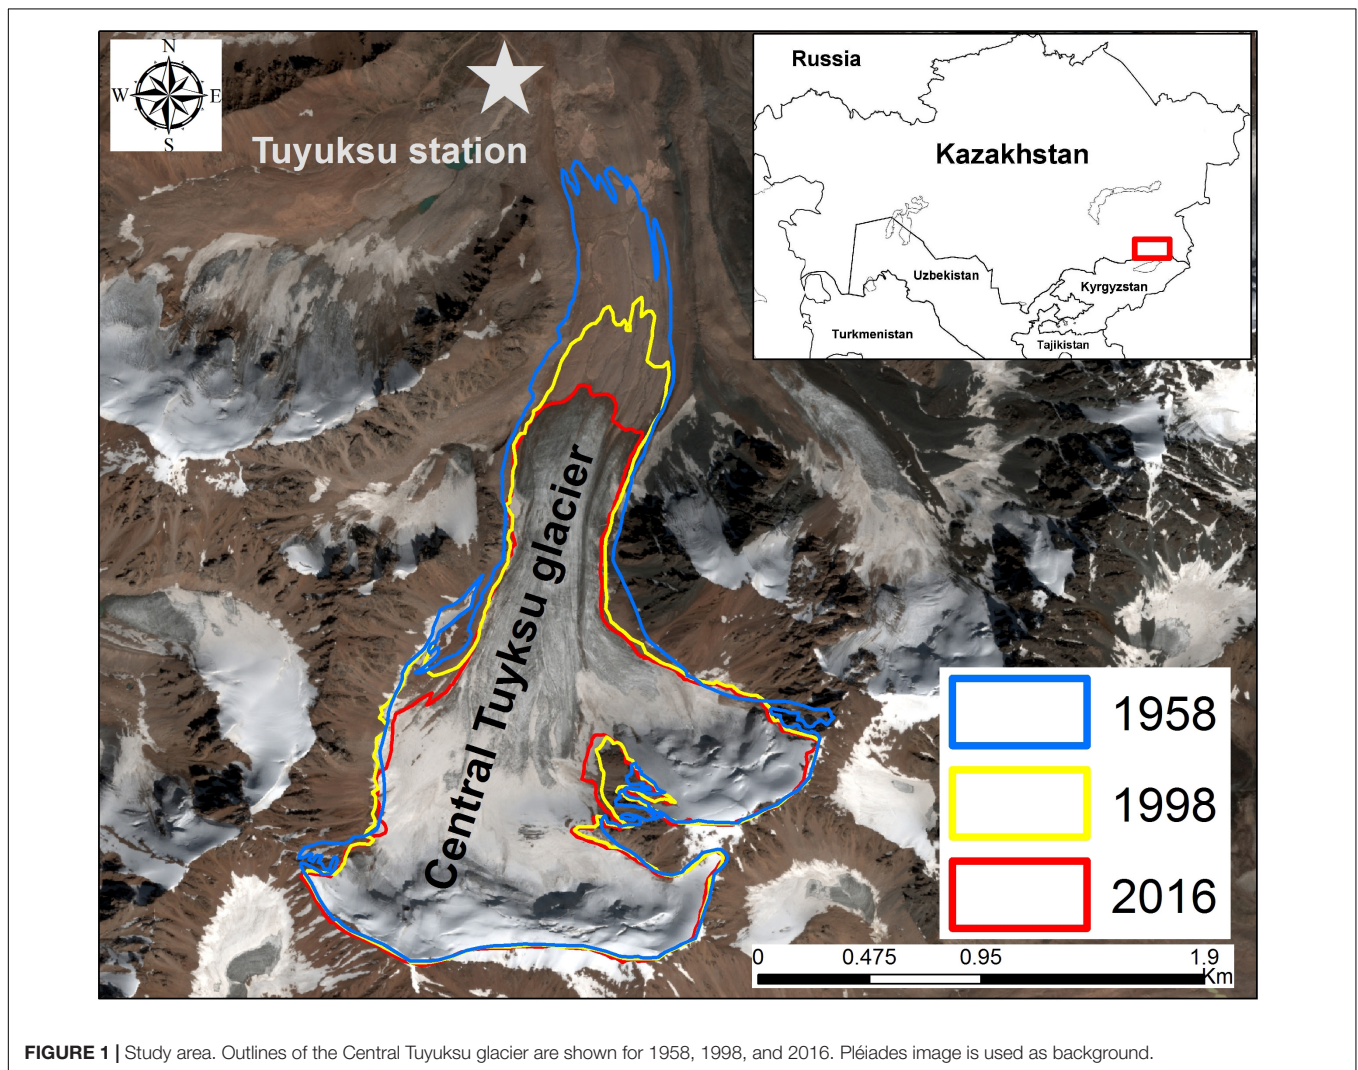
N
W
E
S
Tuyuksu station
Russia
Kazakhstan
Uzbekistan
Kyrgyzstan
Turkmenistan
Tajikistan
Central Tuyksu glacier
1958
1998
2016
0 0.475 0.95 1.9
Km

**FIGURE 1 |** Study area. Outlines of the Central Tuyuksu glacier are shown for 1958, 1998, and 2016. Pléiades image is used as background.